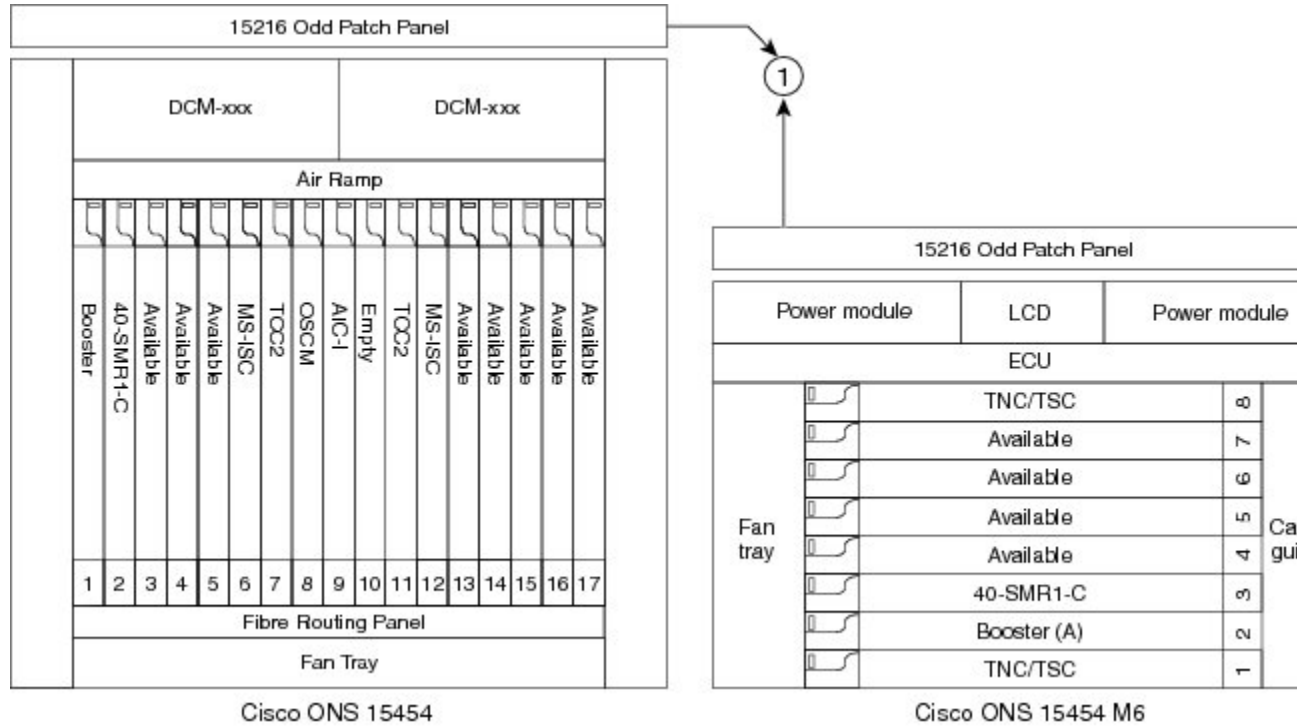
15216 Odd Patch Panel

1

DCM-xxx

DCM-xxx

Air Ramp

Booster
40-SMR1-C
Available
Available
Available
MS-ISC
TCC2
OSCM
AIC-I
Empty
TCC2
MS-ISC
Available
Available
Available
Available
Available

| 1 | 2 | 3 | 4 | 5 | 6 | 7 | 8 | 9 | 10 | 11 | 12 | 13 | 14 | 15 | 16 | 17 |
|---|---|---|---|---|---|---|---|---|---|---|---|---|---|---|---|---|

Fibre Routing Panel

Fan Tray

Cisco ONS 15454

15216 Odd Patch Panel

| Power module | LCD | Power module |
|---|---|---|

ECU

Fan tray

| TNC/TSC | 8 |
|---|---|
| Available | 7 |
| Available | 6 |
| Available | 5 |
| Available | 4 |
| 40-SMR1-C | 3 |
| Booster (A) | 2 |
| TNC/TSC | 1 |

Ca
gui

Cisco ONS 15454 M6